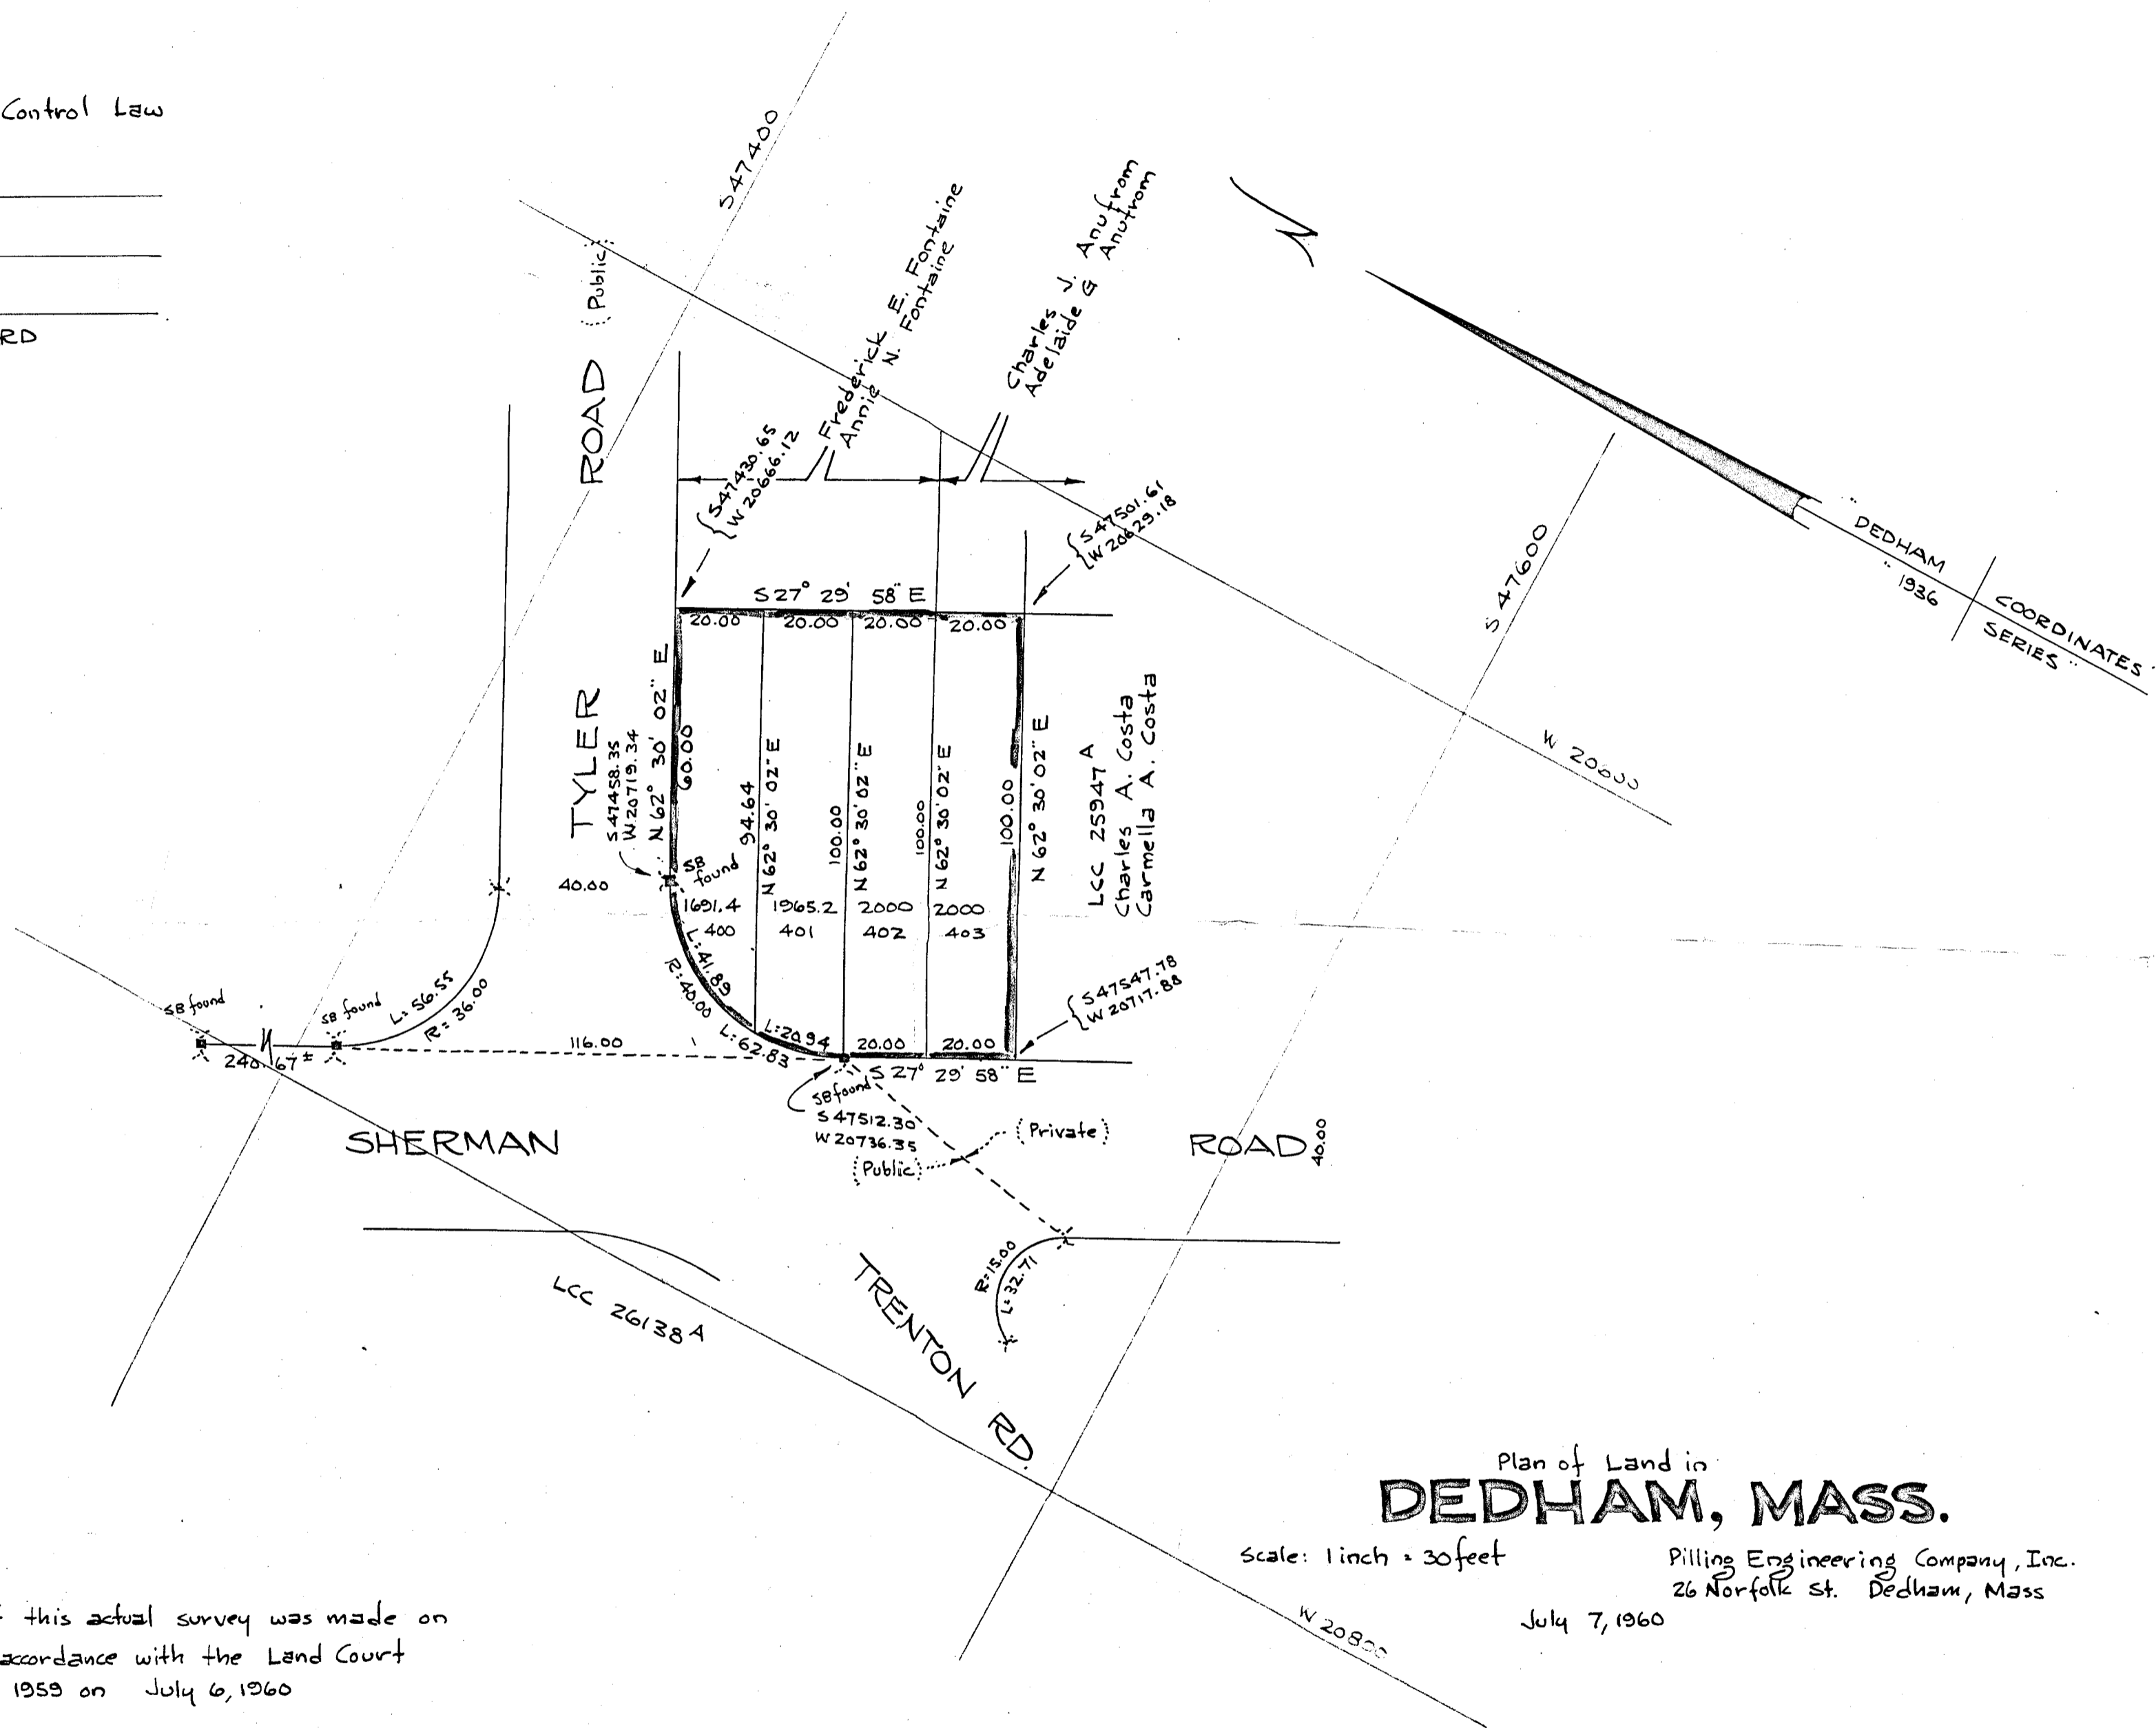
Control Law

RD

S 47400

(Public)

ROAD

Frederick E. Fontaine
Annie N. Fontaine

Charles J. Anufrom
Adelaide G. Anufrom

N

S 47430.65
W 20666.12

S 47501.61
W 20629.18

DEDHAM COORDINATES
1936 SERIES

S 47600

S 27° 29' 58" E

20.00 20.00 20.00 20.00

TYLER

N 62° 30' 02" E

60.00

S 47458.35
W 20719.34

SB found

94.64
N 62° 30' 02" E

100.00
N 62° 30' 02" E

100.00
N 62° 30' 02" E

100.00
N 62° 30' 02" E

LCC 25947 A
Charles A. Costa
Carmella A. Costa

W 20600

40.00

1691.4
400

1965.2
401

2000
402

2000
403

L: 41.89
R: 40.00

S 47547.78
W 20717.88

SB found

SB found

L: 56.55
R: 36.00

116.00

L: 20.94

L: 62.83

20.00 20.00

240 67±

SB found
S 47512.30
W 20736.35

S 27° 29' 58" E

SHERMAN

(Public)

(Private)

ROAD
40.00

R: 15.00
L: 32.71

LCC 26138 A

TRENTON RD.

Plan of Land in
DEDHAM, MASS.

Scale: 1 inch = 30 feet

Pilling Engineering Company, Inc.
26 Norfolk St. Dedham, Mass

July 7, 1960

W 20800

this actual survey was made on
accordance with the Land Court
1959 on July 6, 1960